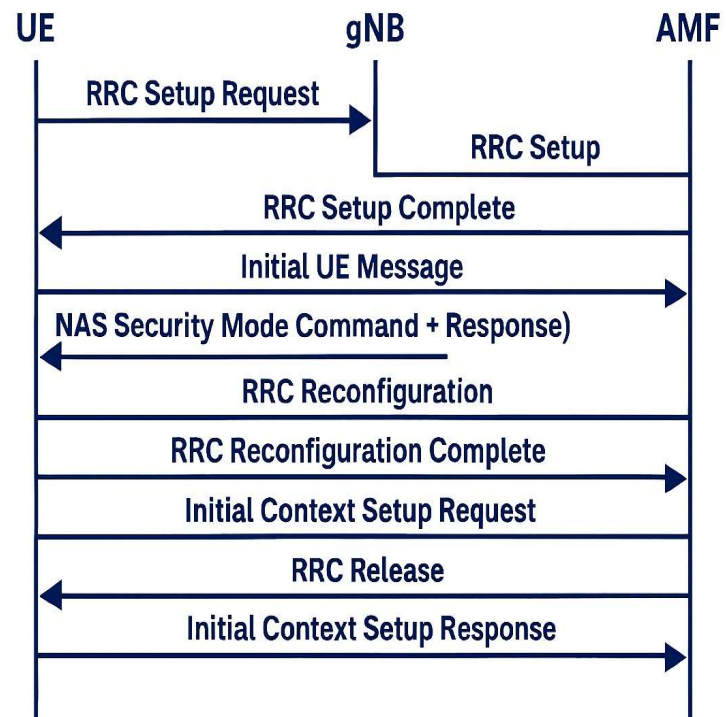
UE
gNB
AMF

RRC Setup Request
RRC Setup
RRC Setup Complete
Initial UE Message
NAS Security Mode Command + Response)
RRC Reconfiguration
RRC Reconfiguration Complete
Initial Context Setup Request
RRC Release
Initial Context Setup Response